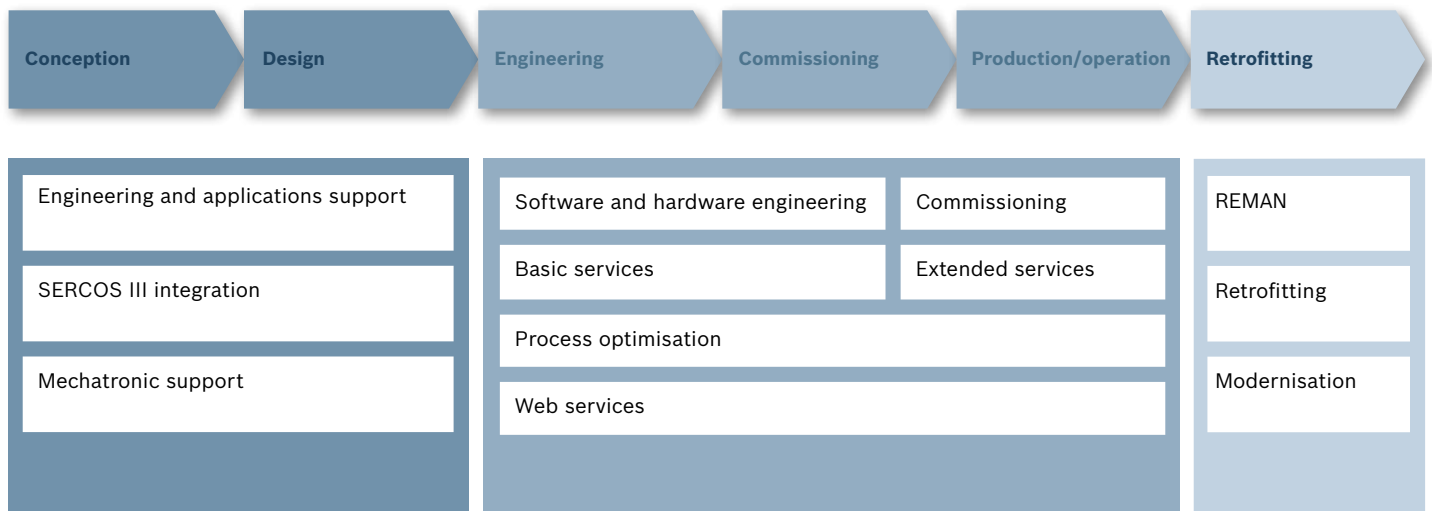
Conception
Design
Engineering
Commissioning
Production/operation
Retrofitting

Engineering and applications support

SERCOS III integration

Mechatronic support

Software and hardware engineering
Commissioning

Basic services
Extended services

Process optimisation

Web services

REMAN

Retrofitting

Modernisation